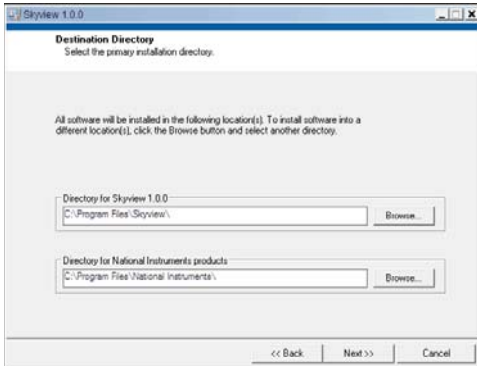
Skyview 1.0.0

Destination Directory
Select the primary installation directory.

All software will be installed in the following location(s). To install software into a different location(s), click the Browse button and select another directory.

Directory for Skyview 1.0.0
C:\Program Files\Skyview\
Browse...

Directory for National Instruments products
C:\Program Files\National Instruments\
Browse...

<< Back
Next >>
Cancel